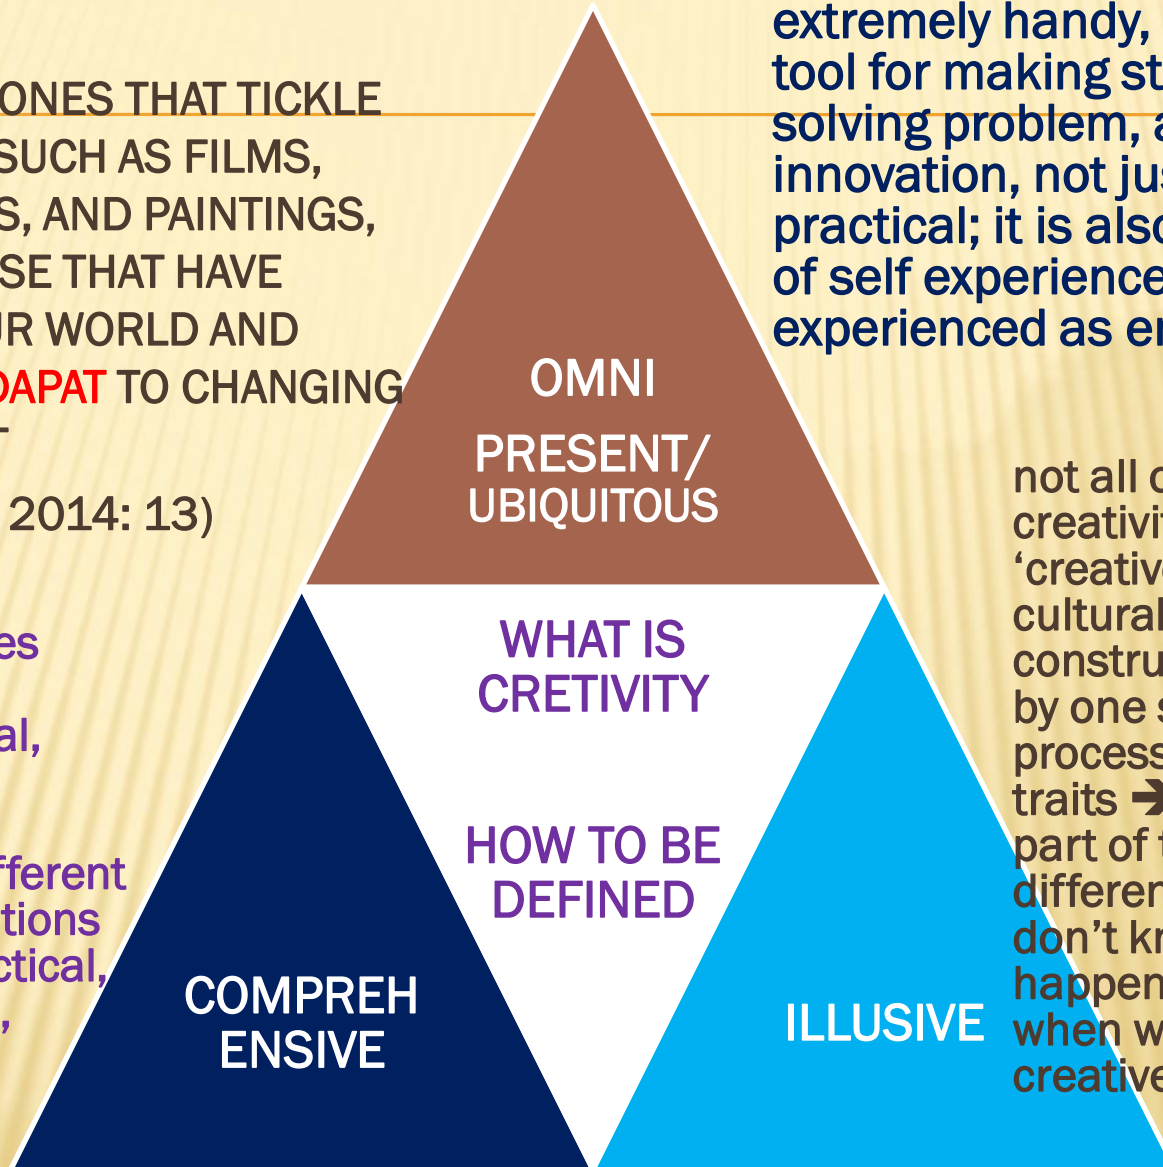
ONES THAT TICKLE
SUCH AS FILMS,
S, AND PAINTINGS,
SE THAT HAVE
R WORLD AND
DAPAT TO CHANGING
-

2014: 13)

es

al,

fferent
tions
ctical,
,

extremely handy,
tool for making st
solving problem, a
innovation, not jus
practical; it is also
of self experience
experienced as en

OMNI

PRESENT/
UBIQUITOUS

WHAT IS
CRETIVITY

HOW TO BE
DEFINED

COMPREH
ENSIVE

ILLUSIVE

not all c
creativit
'creative
cultural
constru
by one s
process
traits ➔
part of t
differen
don't kn
happen
when w
creative